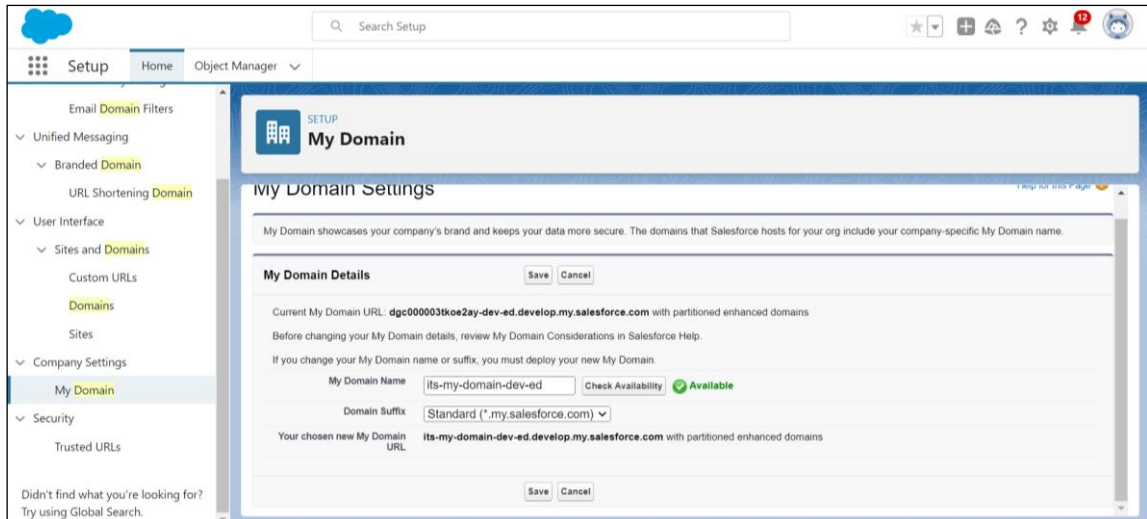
Search Setup

12

Setup Home Object Manager

Email Domain Filters
Unified Messaging
Branded Domain
URL Shortening Domain
User Interface
Sites and Domains
Custom URLs
Domains
Sites
Company Settings
My Domain
Security
Trusted URLs

Didn't find what you're looking for? Try using Global Search.

SETUP
My Domain

My Domain Settings

Help for this Page

My Domain showcases your company's brand and keeps your data more secure. The domains that Salesforce hosts for your org include your company-specific My Domain name.

My Domain Details Save Cancel

Current My Domain URL: dgc000003tkoe2ay-dev-ed.develop.my.salesforce.com with partitioned enhanced domains

Before changing your My Domain details, review My Domain Considerations in Salesforce Help.

If you change your My Domain name or suffix, you must deploy your new My Domain.

| | |
|---|---|
| My Domain Name | its-my-domain-dev-ed Check Availability Available |
| Domain Suffix | Standard (*.my.salesforce.com) |
| Your chosen new My Domain URL | its-my-domain-dev-ed.develop.my.salesforce.com with partitioned enhanced domains |

Save Cancel